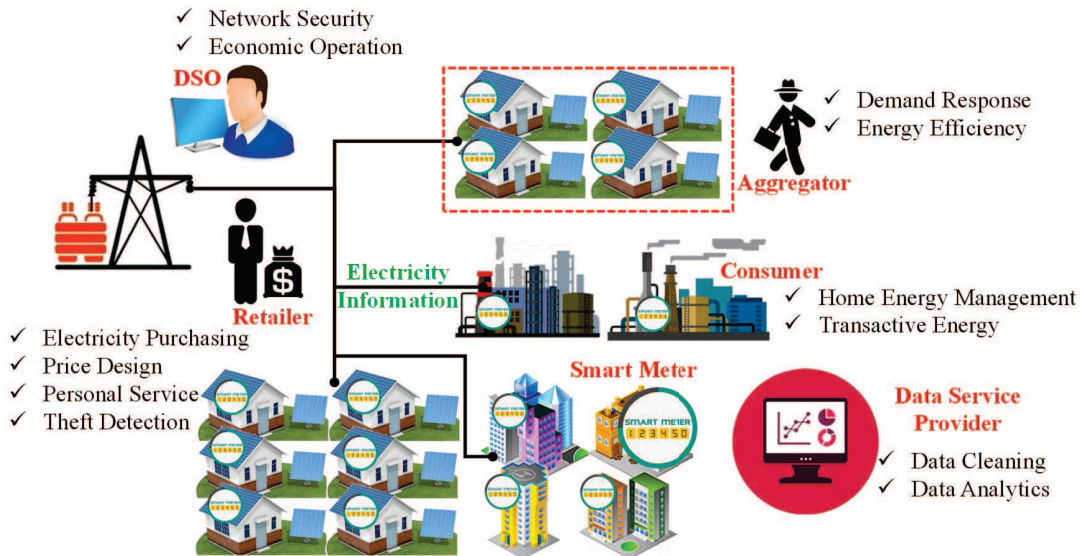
✓ Network Security
✓ Economic Operation

DSO

✓ Demand Response
✓ Energy Efficiency

Aggregator

Electricity
Information

Consumer

✓ Home Energy Management
✓ Transactive Energy

Retailer

✓ Electricity Purchasing
✓ Price Design
✓ Personal Service
✓ Theft Detection

Smart Meter

SMART METER
123450

Data Service Provider

✓ Data Cleaning
✓ Data Analytics